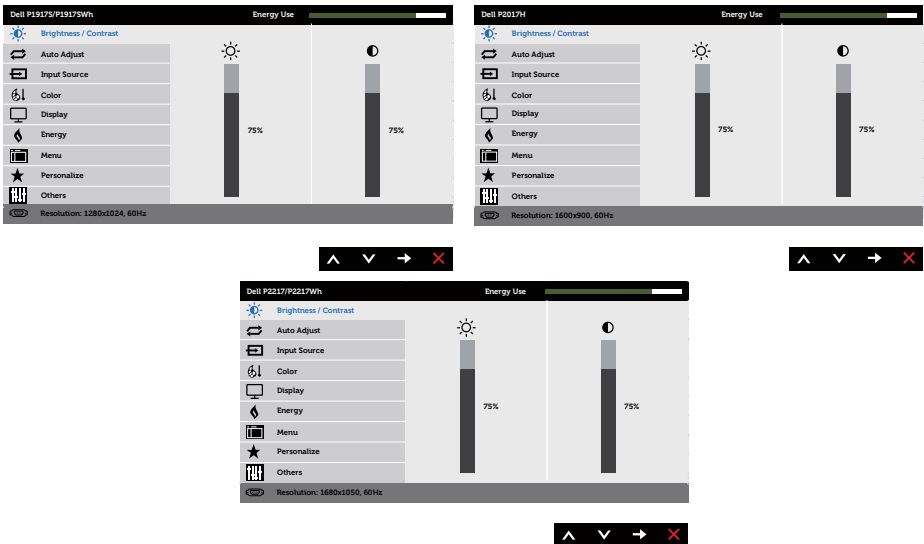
Dell P1917S/P1917SWh

Energy Use

Brightness / Contrast

Auto Adjust

Input Source

Color

Display

Energy

Menu

Personalize

Others

75%

75%

Resolution: 1280x1024, 60Hz

Dell P2017H

Energy Use

Brightness / Contrast

Auto Adjust

Input Source

Color

Display

Energy

Menu

Personalize

Others

75%

75%

Resolution: 1600x900, 60Hz

Dell P2217/P2217Wh

Energy Use

Brightness / Contrast

Auto Adjust

Input Source

Color

Display

Energy

Menu

Personalize

Others

75%

75%

Resolution: 1680x1050, 60Hz